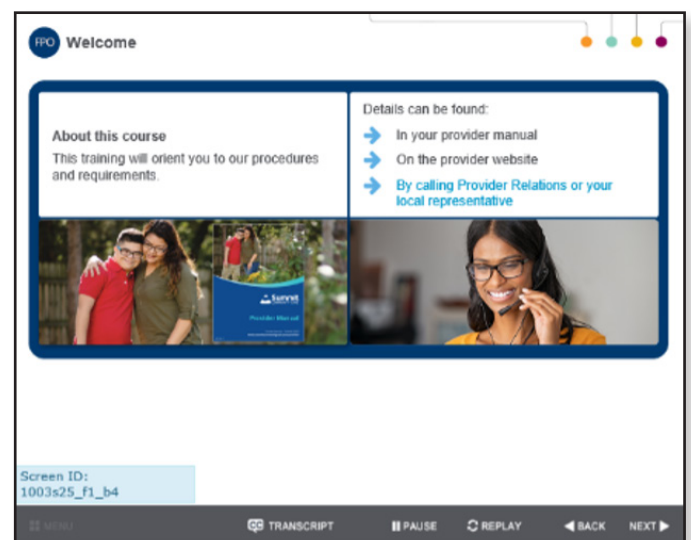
FPO Welcome

About this course
This training will orient you to our procedures and requirements.

Details can be found:
In your provider manual
On the provider website
By calling Provider Relations or your local representative

Summit
Provider Manual

Screen ID:
1003s25_f1_b4

MENU
CC TRANSCRIPT
PAUSE
REPLAY
BACK
NEXT